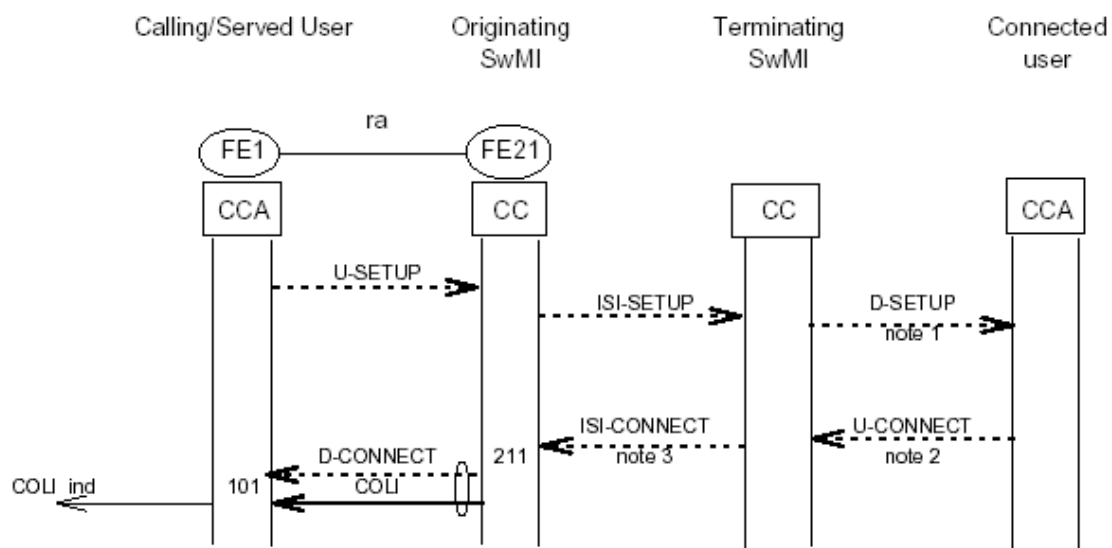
Calling/Served User

Originating SwMI

Terminating SwMI

Connected user

ra

FE1

FE21

CCA

CC

CC

CCA

U-SETUP

ISI-SETUP

D-SETUP

note 1

ISI-CONNECT

note 3

U-CONNECT

note 2

D-CONNECT

211

COLI ind

101

COLI